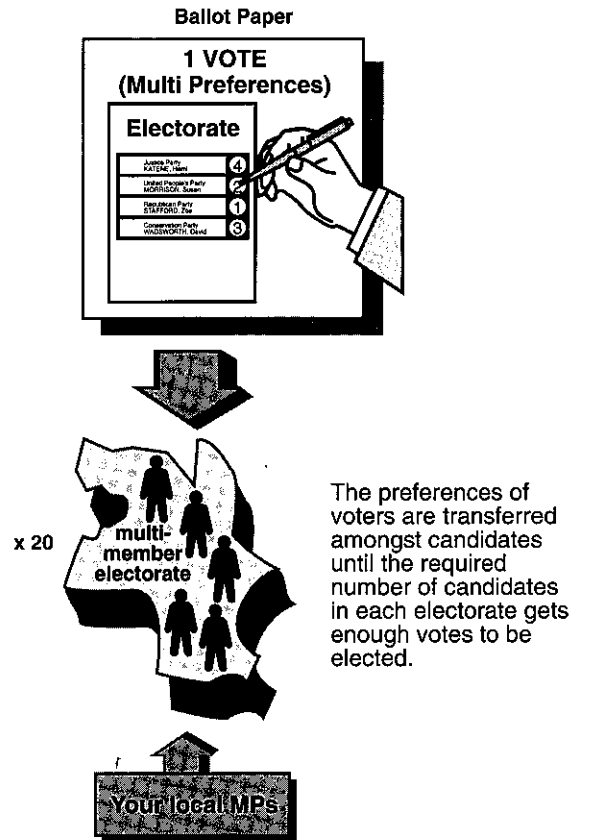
Ballot Paper

1 VOTE
(Multi Preferences)

Electorate

| | |
|---|---|
| Justice Party KATENE, Hemi | 4 |
| United People's Party MORRISON, Susan | 2 |
| Republican Party STAFFORD, Zoe | 1 |
| Conservation Party WADSWORTH, David | 3 |

x 20

multi-member electorate

The preferences of voters are transferred amongst candidates until the required number of candidates in each electorate gets enough votes to be elected.

Your local MPs